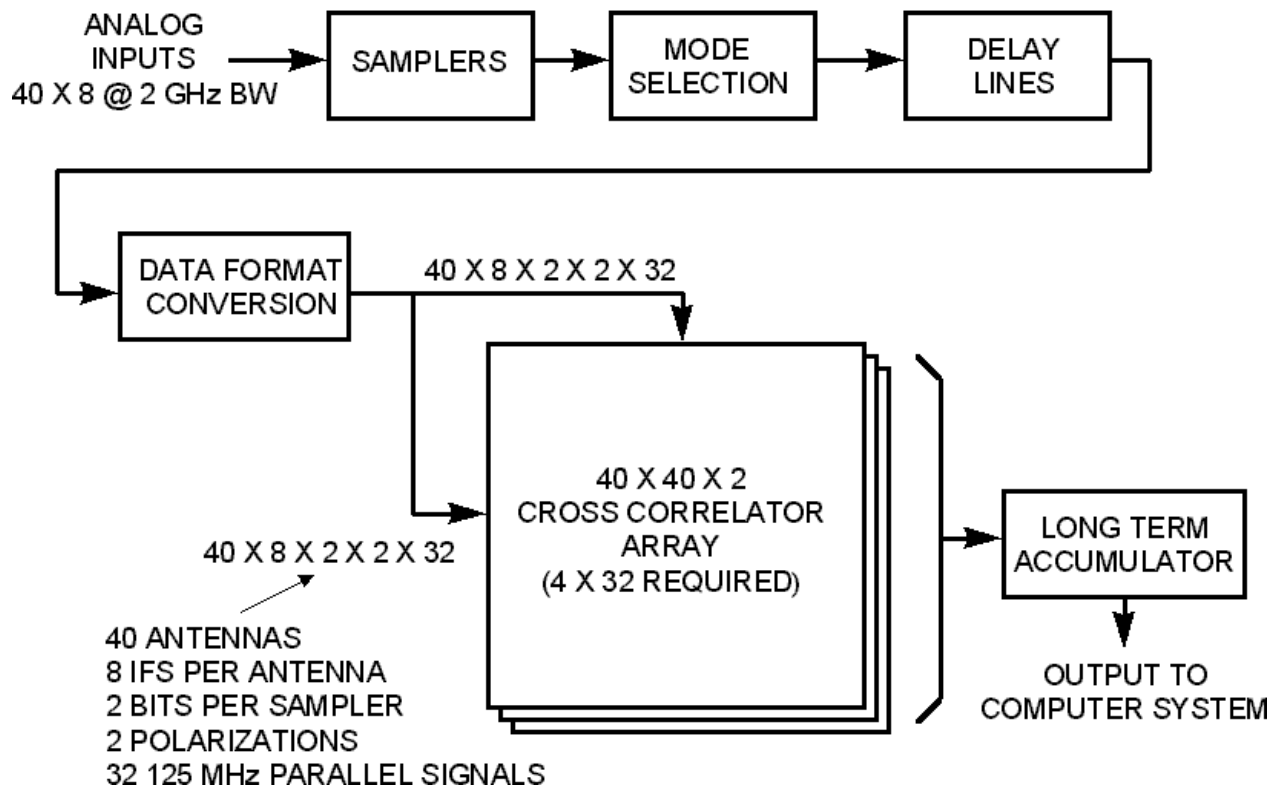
ANALOG INPUTS 40 X 8 @ 2 GHz BW

SAMPLERS

MODE SELECTION

DELAY LINES

DATA FORMAT CONVERSION

40 X 8 X 2 X 2 X 32

40 X 40 X 2
CROSS CORRELATOR ARRAY
(4 X 32 REQUIRED)

LONG TERM ACCUMULATOR

OUTPUT TO COMPUTER SYSTEM

40 X 8 X 2 X 2 X 32

40 ANTENNAS
8 IFS PER ANTENNA
2 BITS PER SAMPLER
2 POLARIZATIONS
32 125 MHz PARALLEL SIGNALS